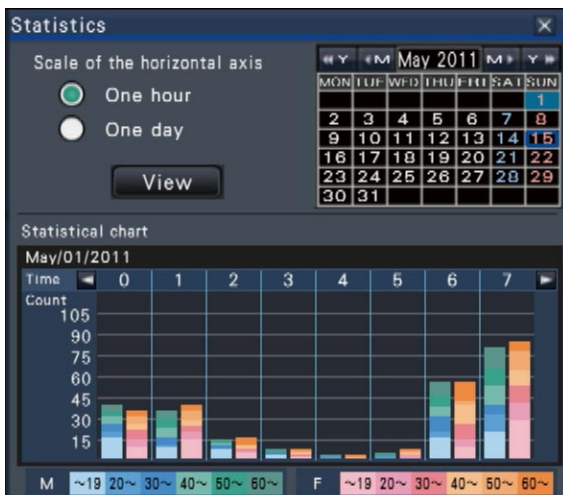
Statistics

Scale of the horizontal axis

One hour

One day

View

Y M May 2011 M Y

| MON | TUE | WED | THU | FRI | SAT | SUN |
|---|---|---|---|---|---|---|
| | | | | | | 1 |
| 2 | 3 | 4 | 5 | 6 | 7 | 8 |
| 9 | 10 | 11 | 12 | 13 | 14 | 15 |
| 16 | 17 | 18 | 19 | 20 | 21 | 22 |
| 23 | 24 | 25 | 26 | 27 | 28 | 29 |
| 30 | 31 | | | | | |

Statistical chart

May/01/2011

Time 0 1 2 3 4 5 6 7

Count
105
90
75
60
45
30
15

M ~19 20~ 30~ 40~ 50~ 60~ F ~19 20~ 30~ 40~ 50~ 60~